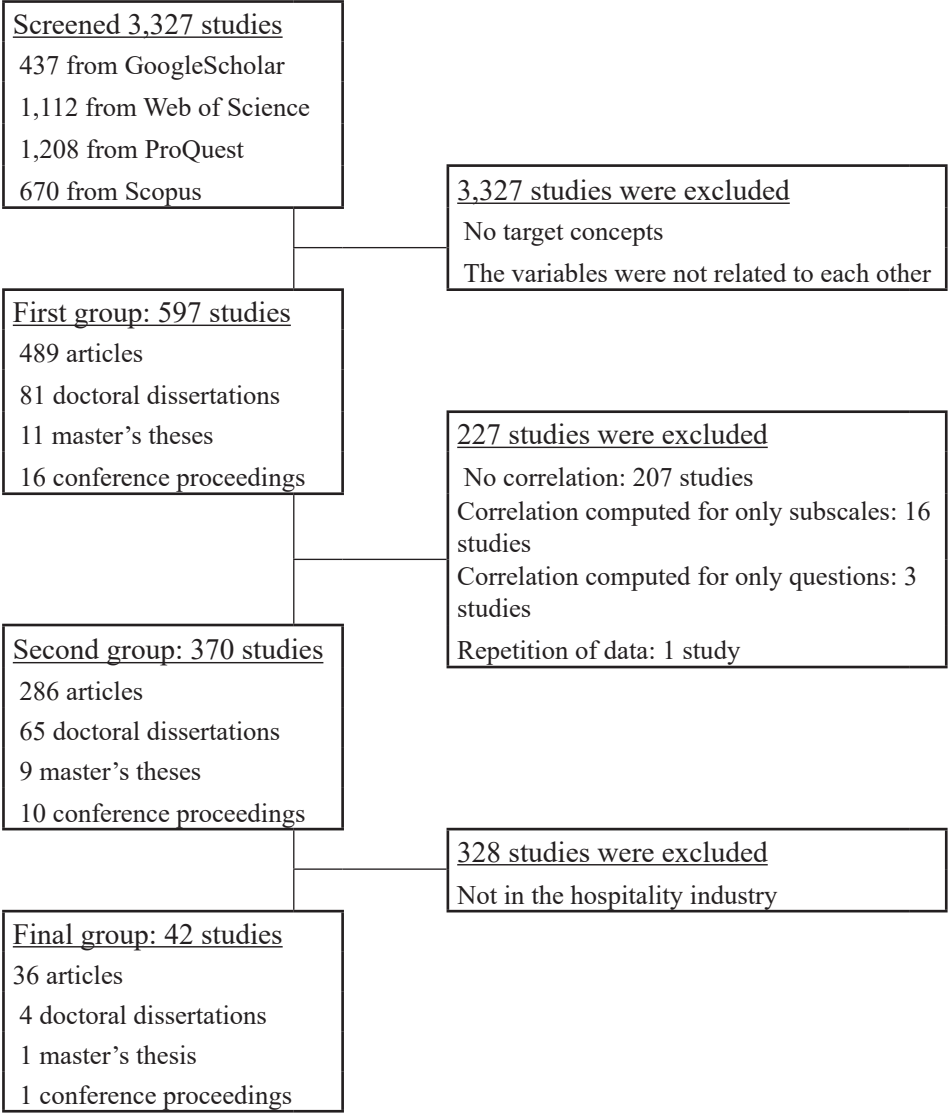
Screened 3,327 studies
437 from GoogleScholar
1,112 from Web of Science
1,208 from ProQuest
670 from Scopus

3,327 studies were excluded
No target concepts
The variables were not related to each other

First group: 597 studies
489 articles
81 doctoral dissertations
11 master's theses
16 conference proceedings

227 studies were excluded
No correlation: 207 studies
Correlation computed for only subscales: 16 studies
Correlation computed for only questions: 3 studies
Repetition of data: 1 study

Second group: 370 studies
286 articles
65 doctoral dissertations
9 master's theses
10 conference proceedings

328 studies were excluded
Not in the hospitality industry

Final group: 42 studies
36 articles
4 doctoral dissertations
1 master's thesis
1 conference proceedings